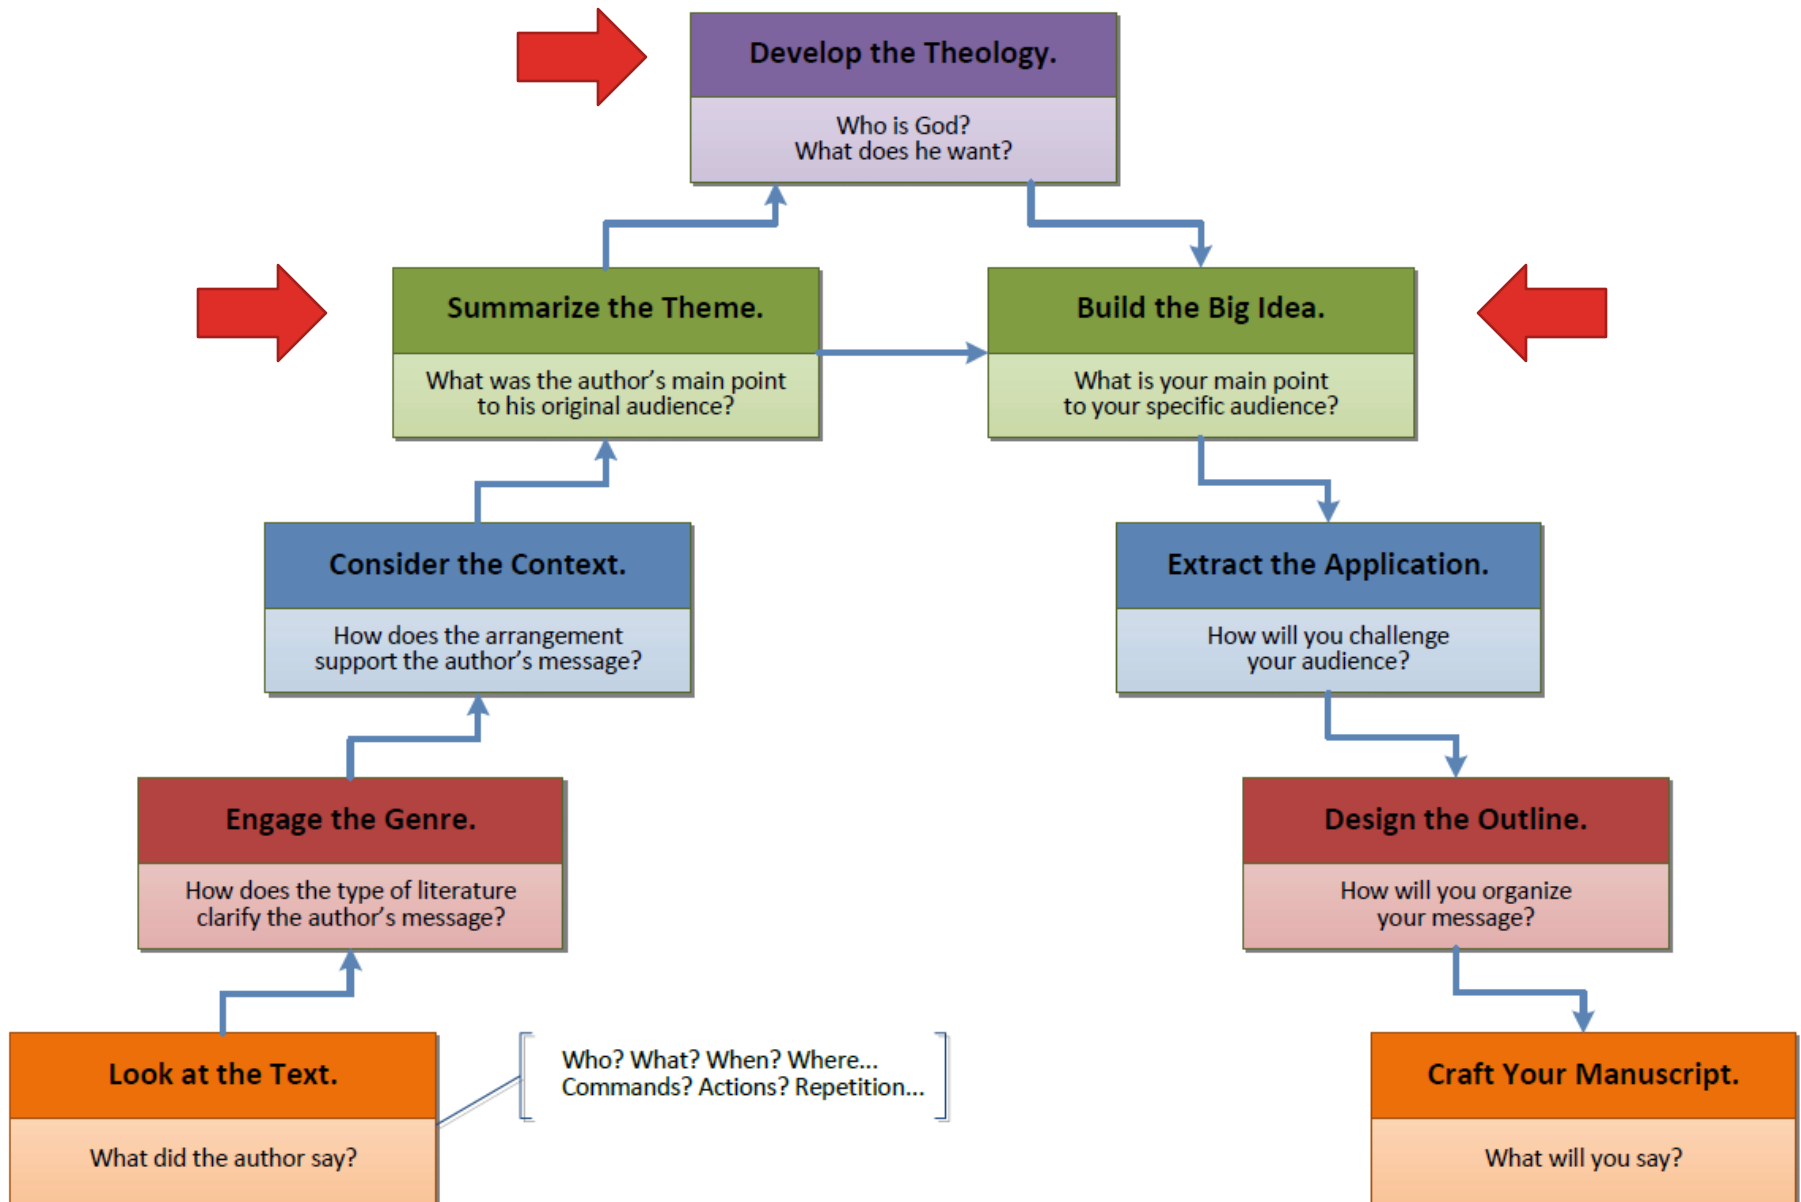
Develop the Theology.

Who is God?
What does he want?

Summarize the Theme.

What was the author’s main point to his original audience?

Build the Big Idea.

What is your main point to your specific audience?

Consider the Context.

How does the arrangement support the author’s message?

Extract the Application.

How will you challenge your audience?

Engage the Genre.

How does the type of literature clarify the author’s message?

Design the Outline.

How will you organize your message?

Look at the Text.

What did the author say?

Who? What? When? Where...
Commands? Actions? Repetition...

Craft Your Manuscript.

What will you say?